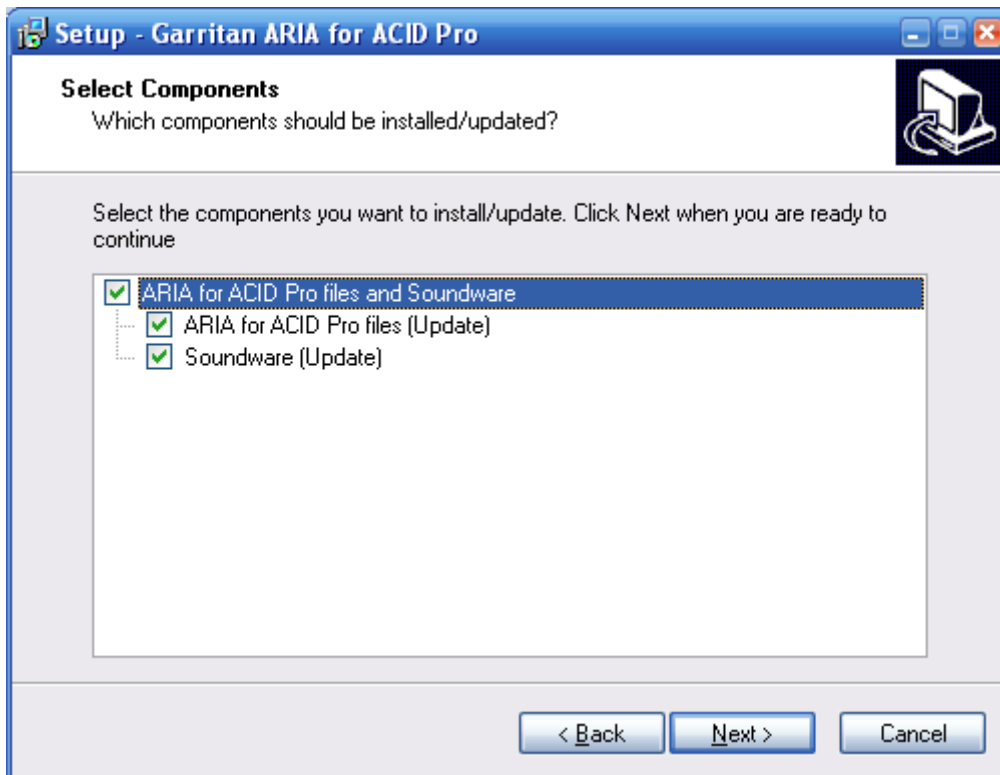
Setup - Garritan ARIA for ACID Pro

Select Components
Which components should be installed/updated?

Select the components you want to install/update. Click Next when you are ready to continue

ARIA for ACID Pro files and Soundware
ARIA for ACID Pro files (Update)
Soundware (Update)

< Back
Next >
Cancel